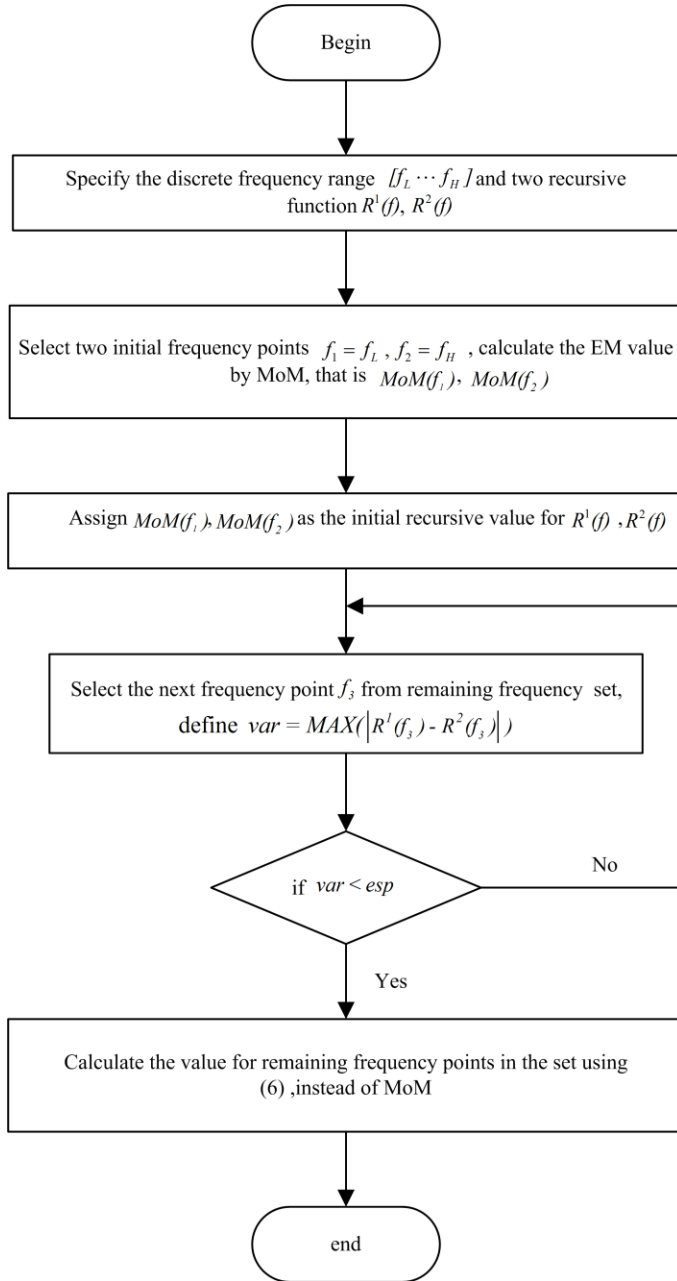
Begin

Specify the discrete frequency range $[f_L \cdots f_H]$ and two recursive function $R^1(f)$, $R^2(f)$

Select two initial frequency points $f_1 = f_L$ , $f_2 = f_H$ , calculate the EM value by MoM, that is $MoM(f_1)$, $MoM(f_2)$

Assign $MoM(f_1)$, $MoM(f_2)$ as the initial recursive value for $R^1(f)$ , $R^2(f)$

Select the next frequency point $f_3$ from remaining frequency set, define $var = MAX(\left|R^1(f_3) - R^2(f_3)\right|)$

if $var < esp$

No

Yes

Calculate the value for remaining frequency points in the set using (6) ,instead of MoM

end